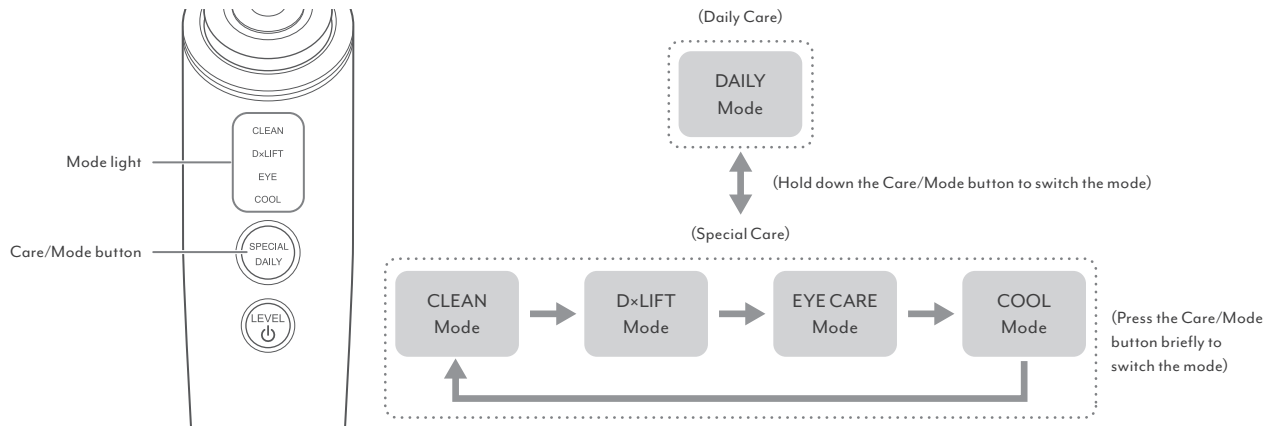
CLEAN
D×LIFT
EYE
COOL

Mode light

SPECIAL
DAILY

Care/Mode button

LEVEL

(Daily Care)

DAILY
Mode

(Hold down the Care/Mode button to switch the mode)

(Special Care)

CLEAN
Mode

D×LIFT
Mode

EYE CARE
Mode

COOL
Mode

(Press the Care/Mode button briefly to switch the mode)